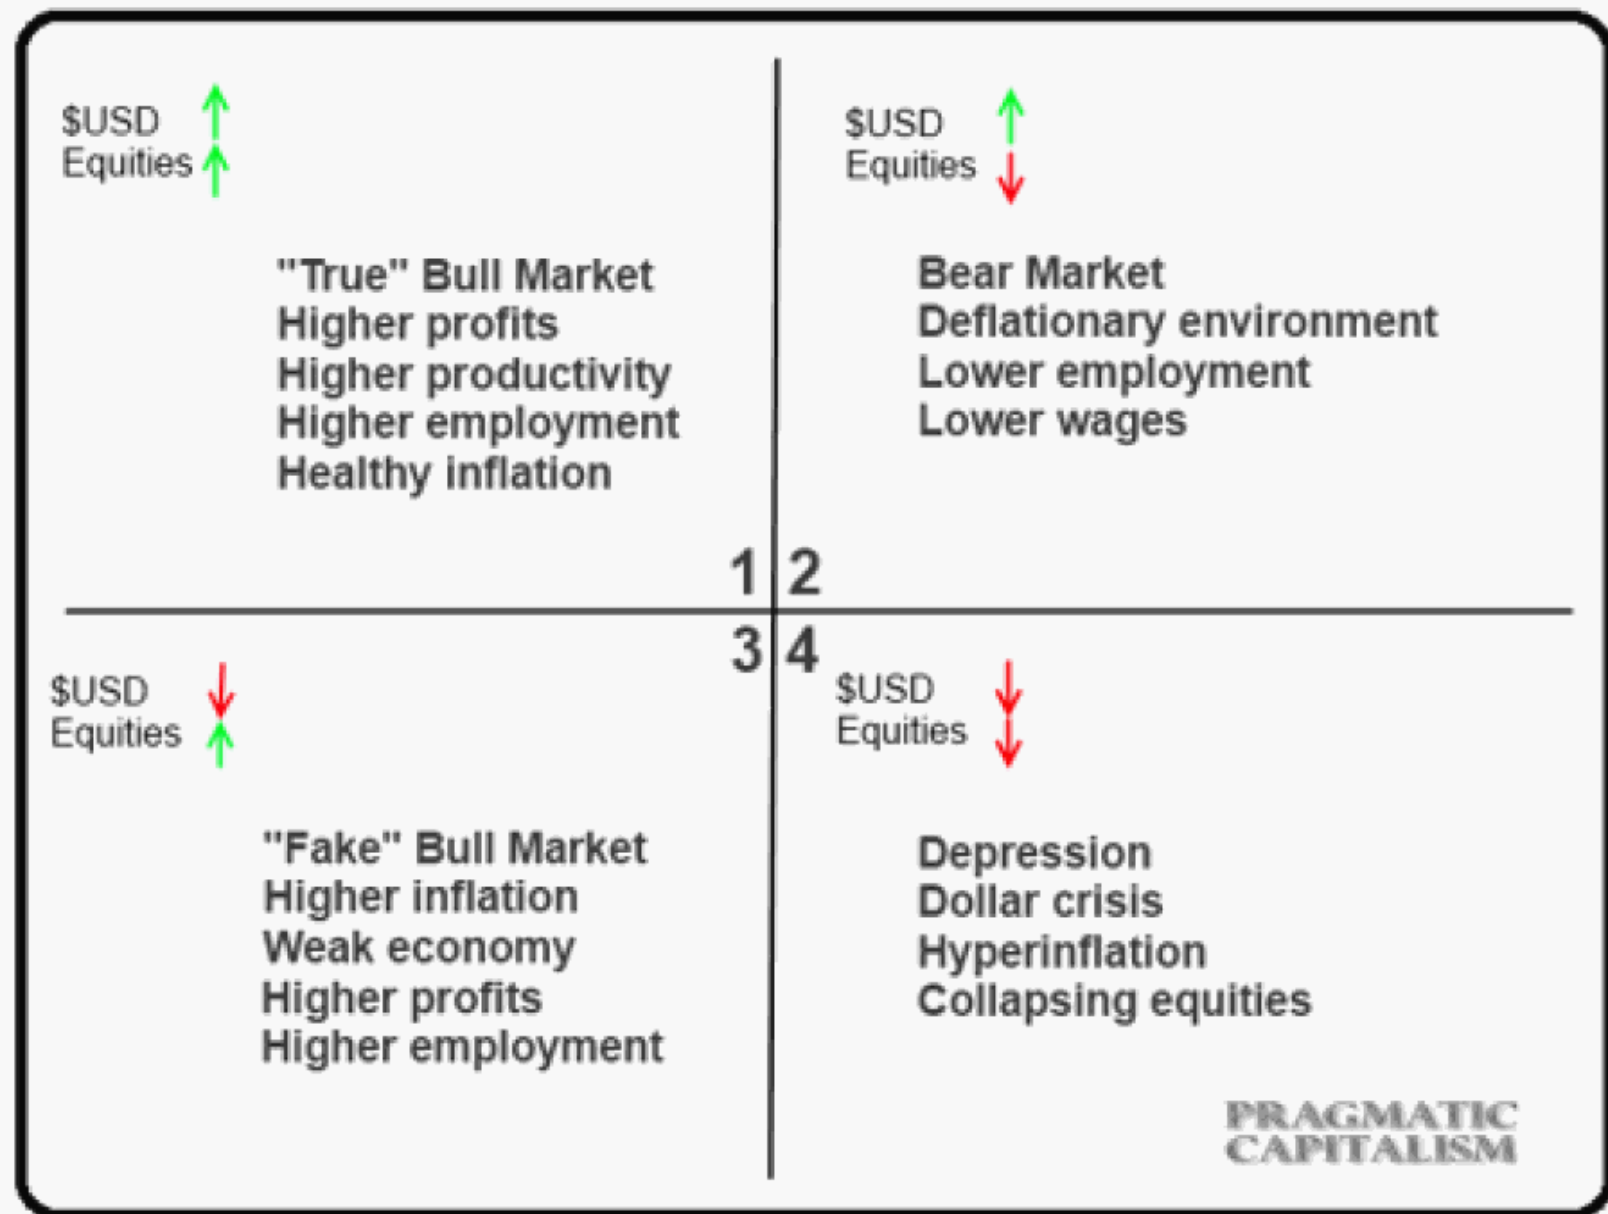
$USD ↑
Equities ↑

"True" Bull Market
Higher profits
Higher productivity
Higher employment
Healthy inflation

$USD ↑
Equities ↓

Bear Market
Deflationary environment
Lower employment
Lower wages

1 2
3 4

$USD ↓
Equities ↑

"Fake" Bull Market
Higher inflation
Weak economy
Higher profits
Higher employment

$USD ↓
Equities ↓

Depression
Dollar crisis
Hyperinflation
Collapsing equities

PRAGMATIC CAPITALISM